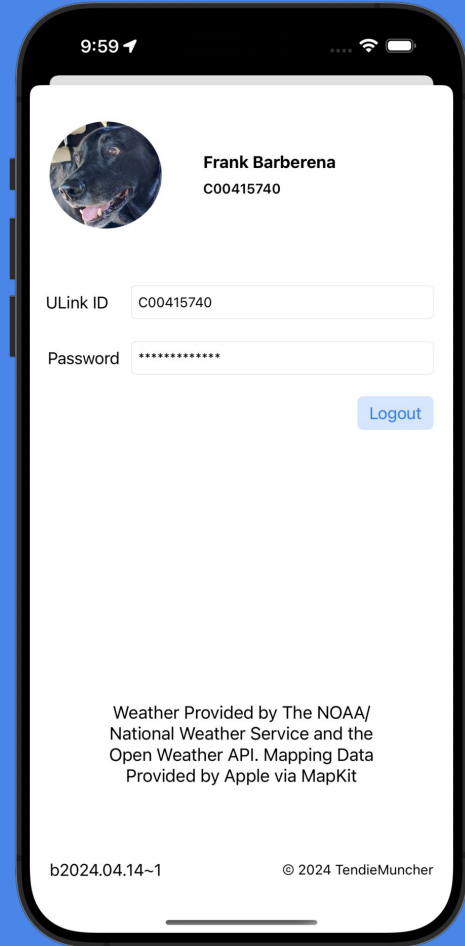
9:59

Frank Barberena
C00415740

ULink ID C00415740

Password *************

Logout

Weather Provided by The NOAA/ National Weather Service and the Open Weather API. Mapping Data Provided by Apple via MapKit

b2024.04.14~1

© 2024 TendieMuncher